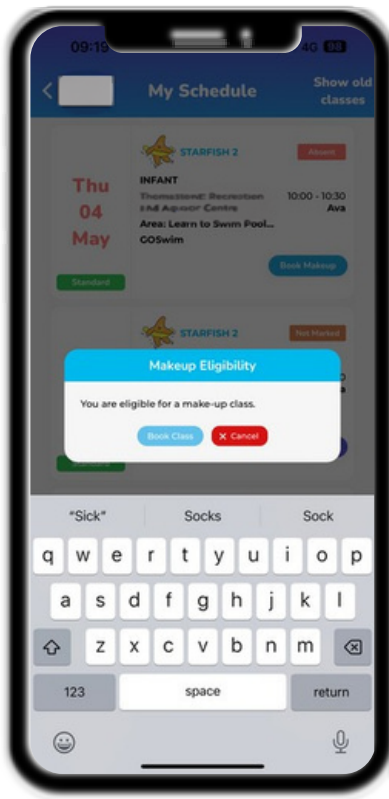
09:19

4G

My Schedule

Show old classes

STARFISH 2

Absent

Thu 04 May

INFANT

Thomastown Recreation and Aquatic Centre

10:00 - 10:30

Ava

Area: Learn to Swim Pool...

GOSwim

Book Makeup

Standard

STARFISH 2

Not Marked

Makeup Eligibility

You are eligible for a make-up class.

Book Class

✕ Cancel

"Sick"

Socks

Sock

q w e r t y u i o p

a s d f g h j k l

z x c v b n m

123

space

return